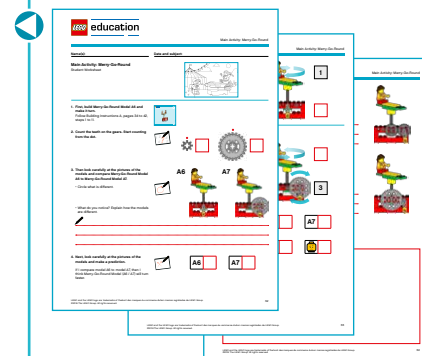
education

Main Activity: Merry-Go-Round

Name(s)

Date and subject

Main Activity: Merry-Go-Round
Student Worksheet

1. First, build Merry-Go-Round Model A6 and make it turn.
Follow Building Instructions 4, pages 34 to 40, steps 1 to 11.

2. Count the teeth on the gears. Start counting from the dot.

3. Then look carefully at the pictures of the models and compare Merry-Go-Round Model A6 to Merry-Go-Round Model A7.
– Circle what is different.

A6

A7

– What do you notice? Explain how the models are different.

4. Next, look carefully at the pictures of the models and make a prediction.
If I compare model A6 to model A7, then I think Merry-Go-Round Model (A6 / A7) will turn faster.

A6

A7

Main Activity: Merry-Go-Round

1

3

A7

Main Activity: Merry-Go-Round